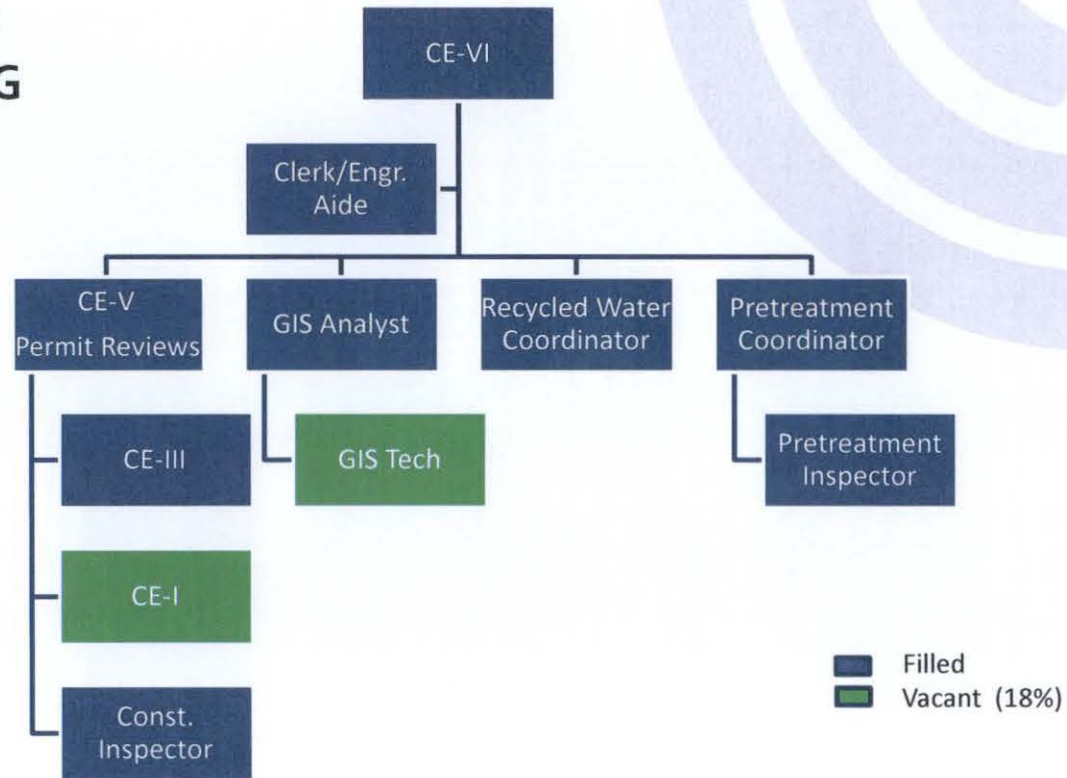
G

CE-VI

Clerk/Engr. Aide

CE-V Permit Reviews

GIS Analyst

Recycled Water Coordinator

Pretreatment Coordinator

CE-III

GIS Tech

Pretreatment Inspector

CE-I

Const. Inspector

Filled
Vacant (18%)